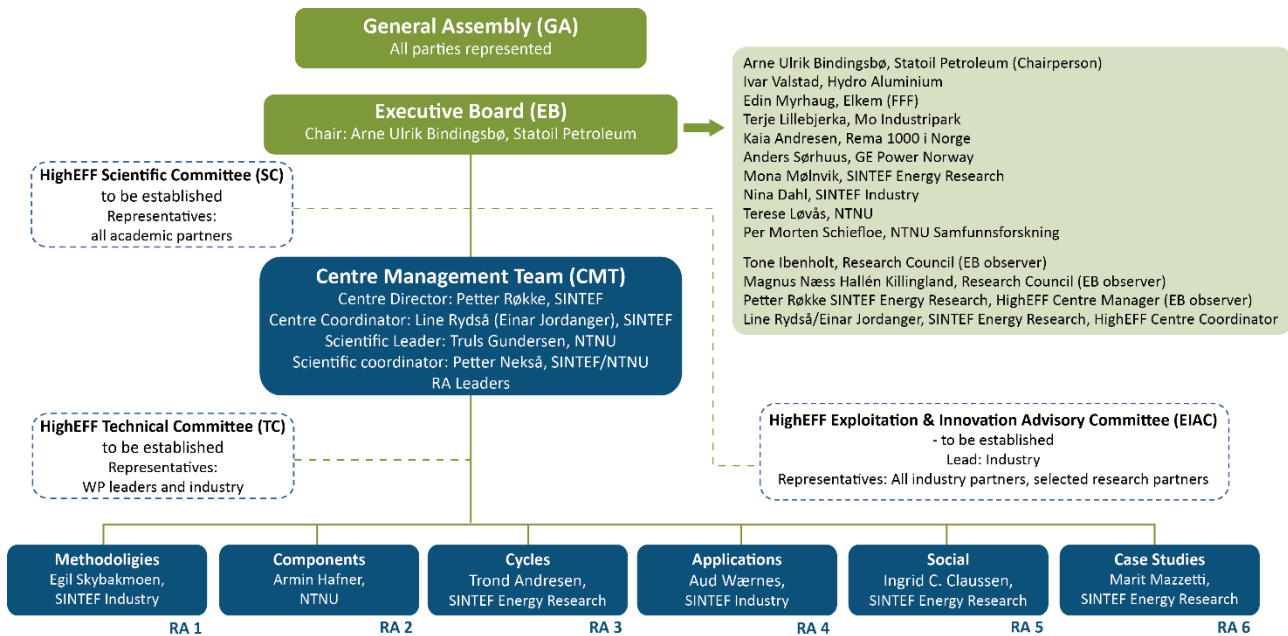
General Assembly (GA)
All parties represented

Executive Board (EB)
Chair: Arne Ulrik Bindingsbø, Statoil Petroleum

Arne Ulrik Bindingsbø, Statoil Petroleum (Chairperson)
Ivar Valstad, Hydro Aluminium
Edin Myrhaug, Elkem (FFF)
Terje Lillebjerka, Mo Industripark
Kaia Andresen, Rema 1000 i Norge
Anders Sørhuus, GE Power Norway
Mona Mølnvik, SINTEF Energy Research
Nina Dahl, SINTEF Industry
Terese Løvås, NTNU
Per Morten Schiefloe, NTNU Samfunnsforskning

Tone Ibenholt, Research Council (EB observer)
Magnus Næss Hallén Killingland, Research Council (EB observer)
Petter Røkke SINTEF Energy Research, HighEFF Centre Manager (EB observer)
Line Rydså/Einar Jordanger, SINTEF Energy Research, HighEFF Centre Coordinator

HighEFF Scientific Committee (SC)
to be established
Representatives:
all academic partners

Centre Management Team (CMT)
Centre Director: Petter Røkke, SINTEF
Centre Coordinator: Line Rydså (Einar Jordanger), SINTEF
Scientific Leader: Truls Gundersen, NTNU
Scientific coordinator: Petter Nekså, SINTEF/NTNU
RA Leaders

HighEFF Technical Committee (TC)
to be established
Representatives:
WP leaders and industry

HighEFF Exploitation & Innovation Advisory Committee (EIAC)
- to be established
Lead: Industry
Representatives: All industry partners, selected research partners

Methodologies
Egil Skybakmoen,
SINTEF Industry
RA 1

Components
Armin Hafner,
NTNU
RA 2

Cycles
Trond Andresen,
SINTEF Energy Research
RA 3

Applications
Aud Wærnes,
SINTEF Industry
RA 4

Social
Ingrid C. Claussen,
SINTEF Energy Research
RA 5

Case Studies
Marit Mazzetti,
SINTEF Energy Research
RA 6